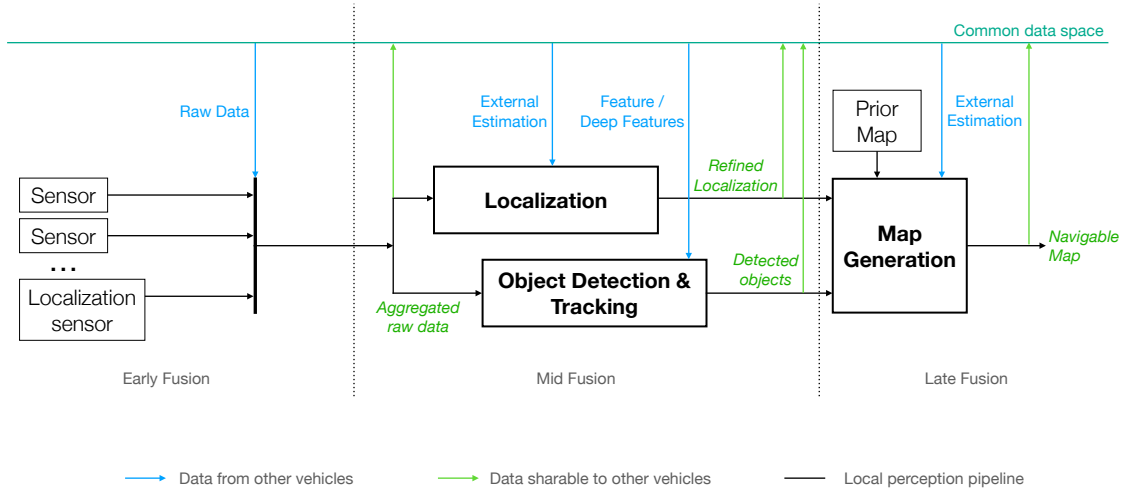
Common data space

Raw Data

External Estimation

Feature / Deep Features

Prior Map

External Estimation

Sensor

Sensor

...

Localization sensor

Localization

Refined Localization

Object Detection & Tracking

Detected objects

Aggregated raw data

Map Generation

Navigable Map

Early Fusion

Mid Fusion

Late Fusion

Data from other vehicles

Data sharable to other vehicles

Local perception pipeline